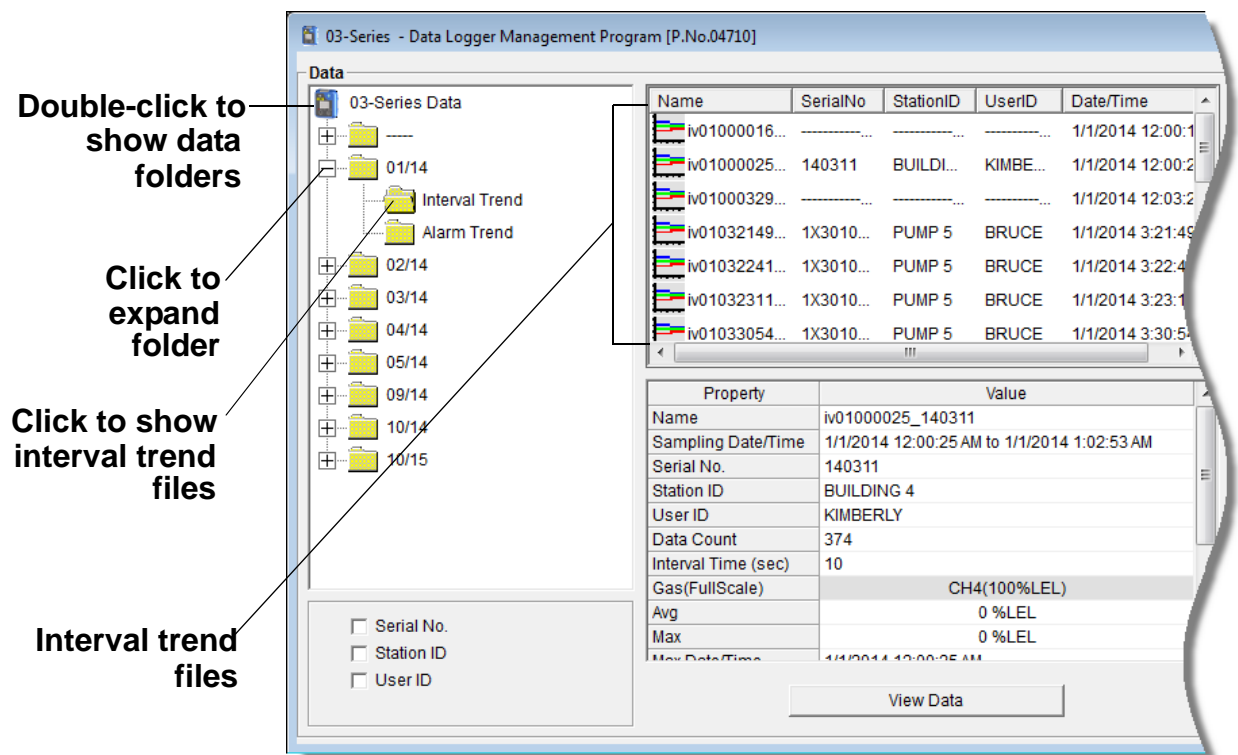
Double-click to show data folders

Click to expand folder

Click to show interval trend files

Interval trend files

03-Series - Data Logger Management Program [P.No.04710]

Data

03-Series Data
-----
01/14
Interval Trend
Alarm Trend
02/14
03/14
04/14
05/14
09/14
10/14
10/15

| Name | SerialNo | StationID | UserID | Date/Time |
|---|---|---|---|---|
| iv01000016... | ------------... | ------------... | ------------... | 1/1/2014 12:00:1 |
| iv01000025... | 140311 | BUILDI... | KIMBE... | 1/1/2014 12:00:2 |
| iv01000329... | ------------... | ------------... | ------------... | 1/1/2014 12:03:2 |
| iv01032149... | 1X3010... | PUMP 5 | BRUCE | 1/1/2014 3:21:49 |
| iv01032241... | 1X3010... | PUMP 5 | BRUCE | 1/1/2014 3:22:4 |
| iv01032311... | 1X3010... | PUMP 5 | BRUCE | 1/1/2014 3:23:1 |
| iv01033054... | 1X3010... | PUMP 5 | BRUCE | 1/1/2014 3:30:5 |

| Property | Value |
|---|---|
| Name | iv01000025_140311 |
| Sampling Date/Time | 1/1/2014 12:00:25 AM to 1/1/2014 1:02:53 AM |
| Serial No. | 140311 |
| Station ID | BUILDING 4 |
| User ID | KIMBERLY |
| Data Count | 374 |
| Interval Time (sec) | 10 |
| Gas(FullScale) | CH4(100%LEL) |
| Avg | 0 %LEL |
| Max | 0 %LEL |
| Max Date/Time | 1/1/2014 12:00:25 AM |

Serial No.
Station ID
User ID

View Data